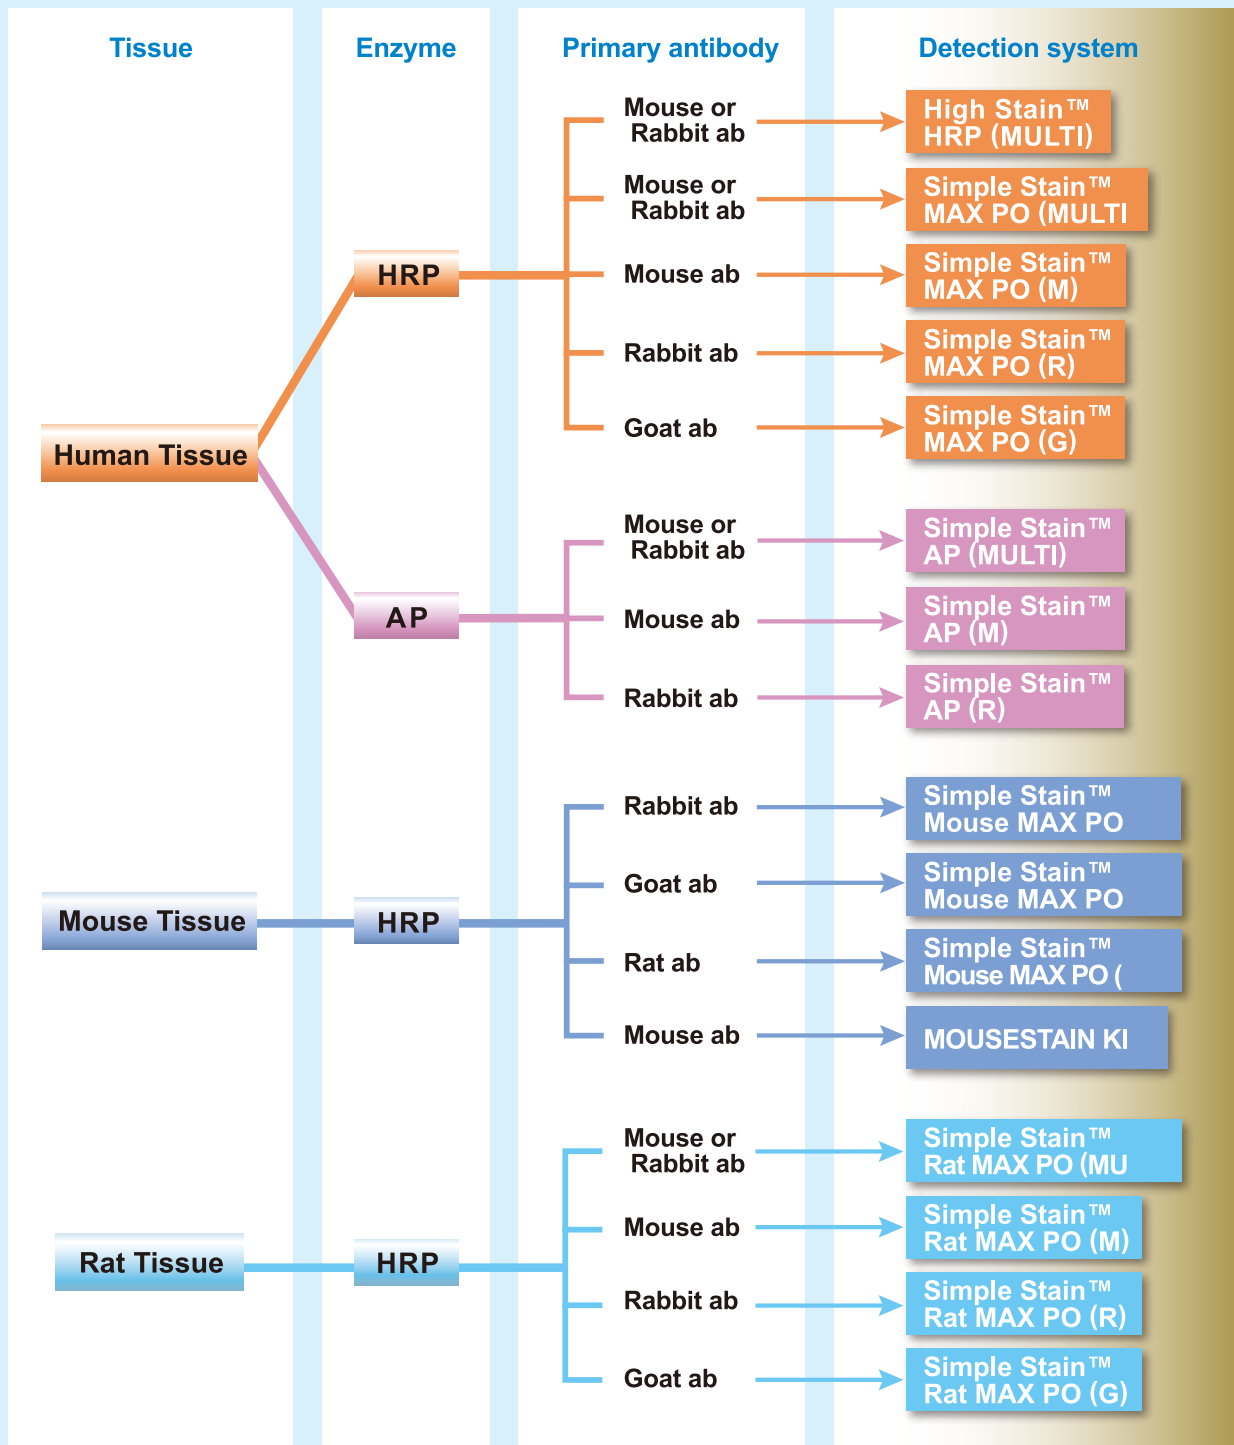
Tissue

Enzyme

Primary antibody

Detection system

Human Tissue

HRP

Mouse or Rabbit ab

High Stain™ HRP (MULTI)

Mouse or Rabbit ab

Simple Stain™ MAX PO (MULTI

Mouse ab

Simple Stain™ MAX PO (M)

Rabbit ab

Simple Stain™ MAX PO (R)

Goat ab

Simple Stain™ MAX PO (G)

AP

Mouse or Rabbit ab

Simple Stain™ AP (MULTI)

Mouse ab

Simple Stain™ AP (M)

Rabbit ab

Simple Stain™ AP (R)

Mouse Tissue

HRP

Rabbit ab

Simple Stain™ Mouse MAX PO

Goat ab

Simple Stain™ Mouse MAX PO

Rat ab

Simple Stain™ Mouse MAX PO (

Mouse ab

MOUSESTAIN KI

Rat Tissue

HRP

Mouse or Rabbit ab

Simple Stain™ Rat MAX PO (MU

Mouse ab

Simple Stain™ Rat MAX PO (M)

Rabbit ab

Simple Stain™ Rat MAX PO (R)

Goat ab

Simple Stain™ Rat MAX PO (G)